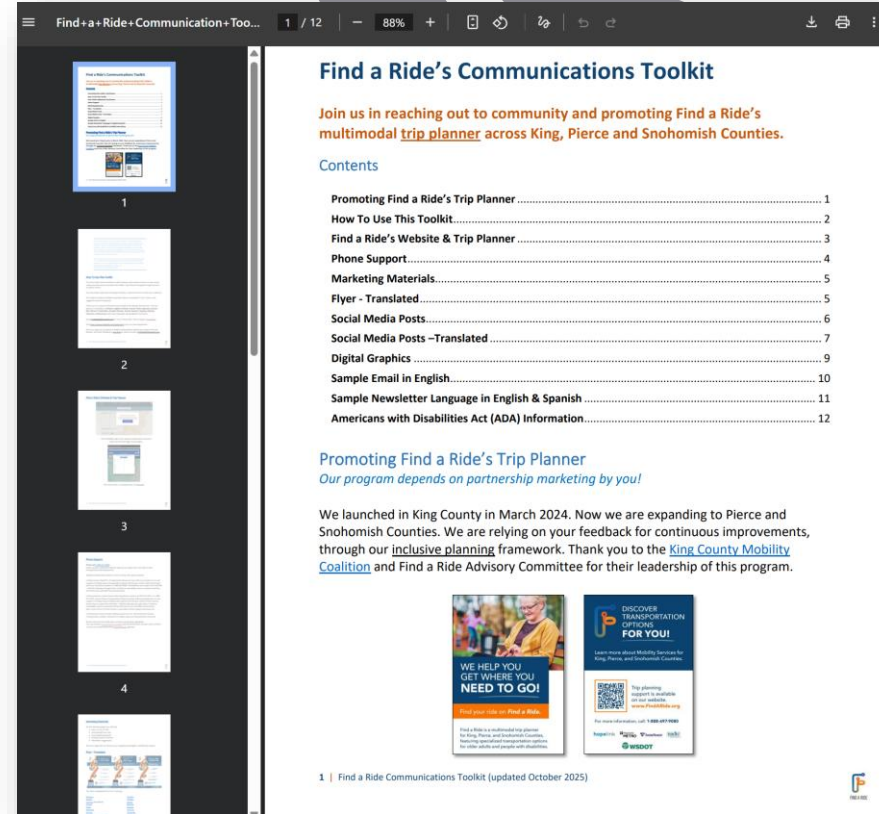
Find+a+Ride+Communication+Too... 1 / 12 − 88% +

1

2

3

4

Find a Ride's Communications Toolkit

Join us in reaching out to community and promoting Find a Ride's multimodal trip planner across King, Pierce and Snohomish Counties.

Contents

| | |
|---|---|
| Promoting Find a Ride's Trip Planner | 1 |
| How To Use This Toolkit | 2 |
| Find a Ride's Website & Trip Planner | 3 |
| Phone Support | 4 |
| Marketing Materials | 5 |
| Flyer - Translated | 5 |
| Social Media Posts | 6 |
| Social Media Posts –Translated | 7 |
| Digital Graphics | 9 |
| Sample Email in English | 10 |
| Sample Newsletter Language in English & Spanish | 11 |
| Americans with Disabilities Act (ADA) Information | 12 |

Promoting Find a Ride's Trip Planner
Our program depends on partnership marketing by you!

We launched in King County in March 2024. Now we are expanding to Pierce and Snohomish Counties. We are relying on your feedback for continuous improvements, through our inclusive planning framework. Thank you to the King County Mobility Coalition and Find a Ride Advisory Committee for their leadership of this program.

WE HELP YOU GET WHERE YOU NEED TO GO!
Find your ride on Find a Ride.
Find a Ride is a multimodal trip planner for King, Pierce, and Snohomish Counties, featuring specialized transportation options for older adults and people with disabilities.

DISCOVER TRANSPORTATION OPTIONS FOR YOU!
Learn more about Mobility Services for King, Pierce, and Snohomish Counties.
Trip planning support is available on our website www.FindARide.org
For more information, call: 1-888-697-9080
WSDOT

1 | Find a Ride Communications Toolkit (updated October 2025)

FIND A RIDE